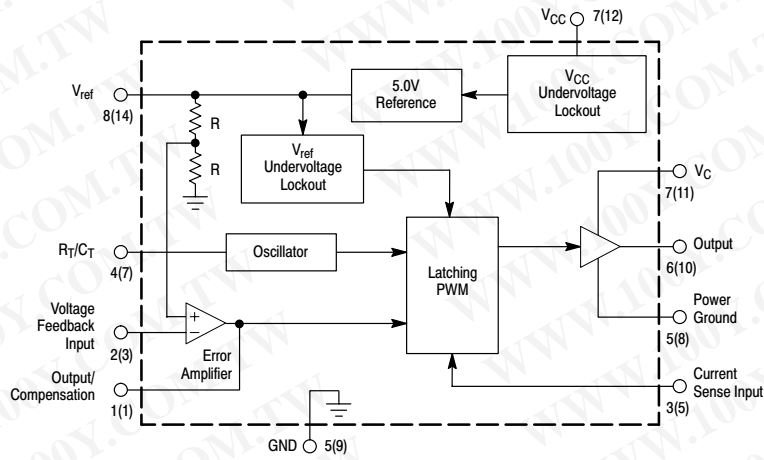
$V_{CC}$ 7(12)

$V_{ref}$
8(14)

R

R

5.0V
Reference

$V_{CC}$
Undervoltage
Lockout

$V_{ref}$
Undervoltage
Lockout

$V_C$
7(11)

$R_T/C_T$
4(7)

Oscillator

Latching
PWM

Output
6(10)

Voltage
Feedback
Input
2(3)

+
−

Error
Amplifier

Power
Ground
5(8)

Output/
Compensation
1(1)

Current
Sense Input
3(5)

GND 5(9)

WWW.100Y.COM.TW